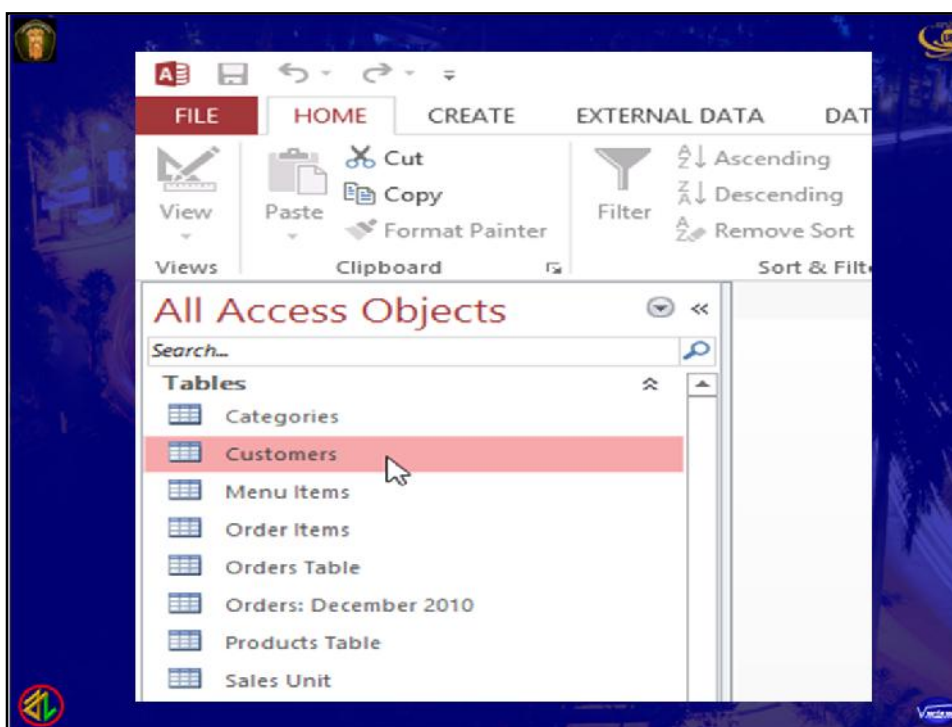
FILE HOME CREATE EXTERNAL DATA DAT

Cut
Copy
Format Painter
View
Paste
Filter
Ascending
Descending
Remove Sort

Views Clipboard Sort & Filt

All Access Objects

Search...

Tables

Categories
Customers
Menu Items
Order Items
Orders Table
Orders: December 2010
Products Table
Sales Unit